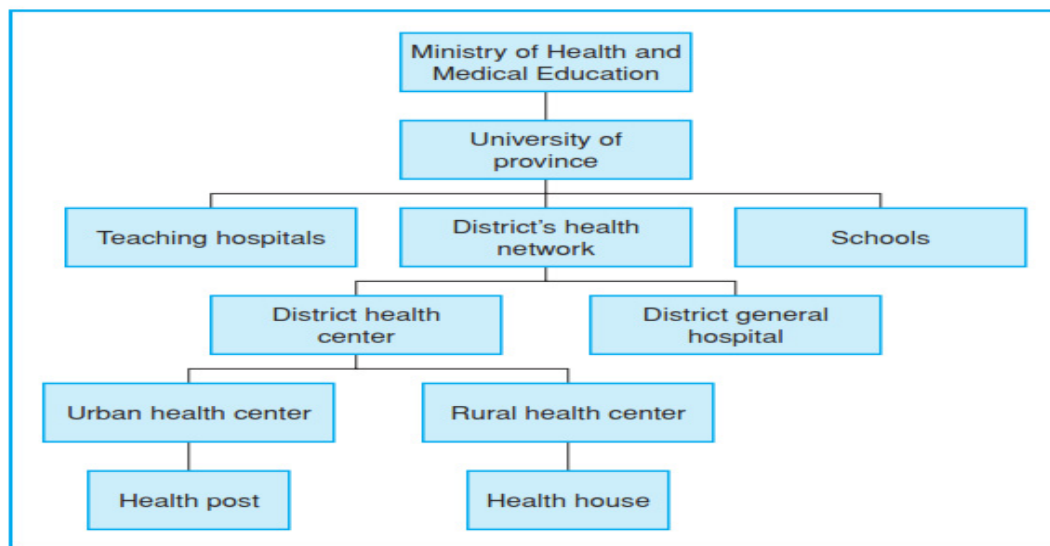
Ministry of Health and Medical Education

University of province

Teaching hospitals

District's health network

Schools

District health center

District general hospital

Urban health center

Rural health center

Health post

Health house